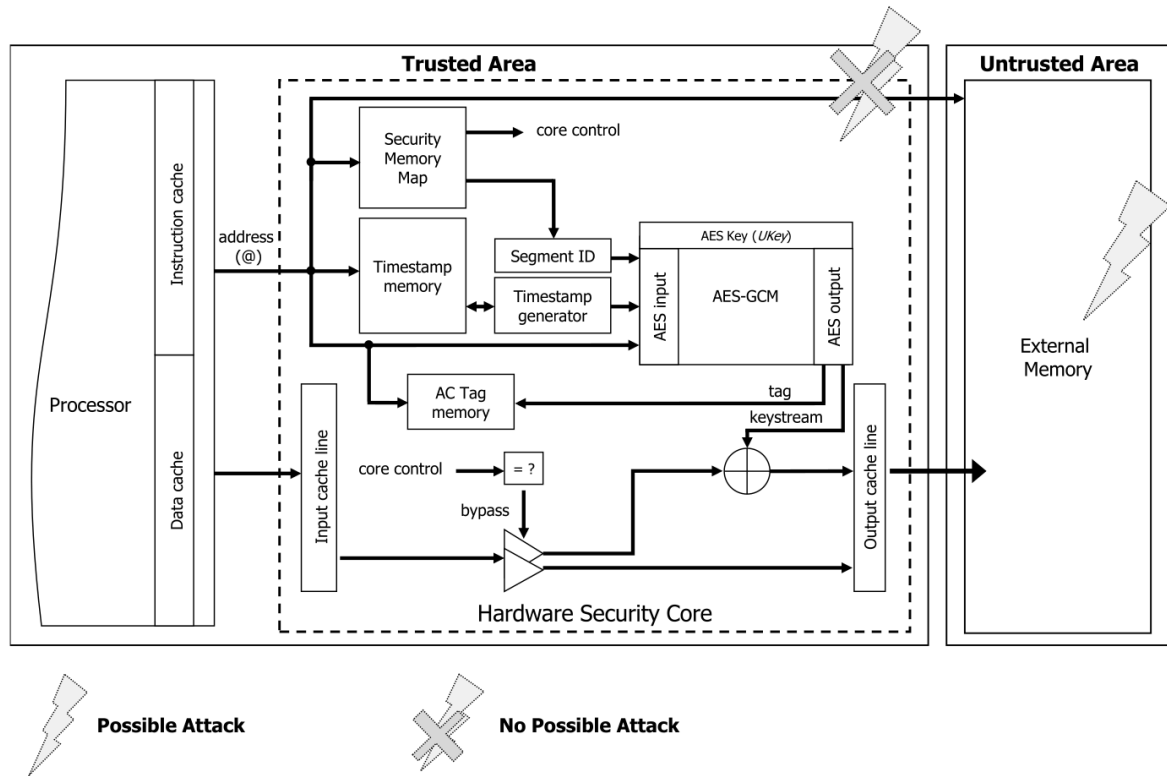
Trusted Area

Untrusted Area

Processor

Instruction cache

Data cache

address (@)

Security Memory Map

core control

Timestamp memory

Segment ID

Timestamp generator

AES Key (*UKey*)

AES input

AES-GCM

AES output

AC Tag memory

tag

keystream

Input cache line

core control

= ?

bypass

Output cache line

Hardware Security Core

External Memory

Possible Attack

No Possible Attack